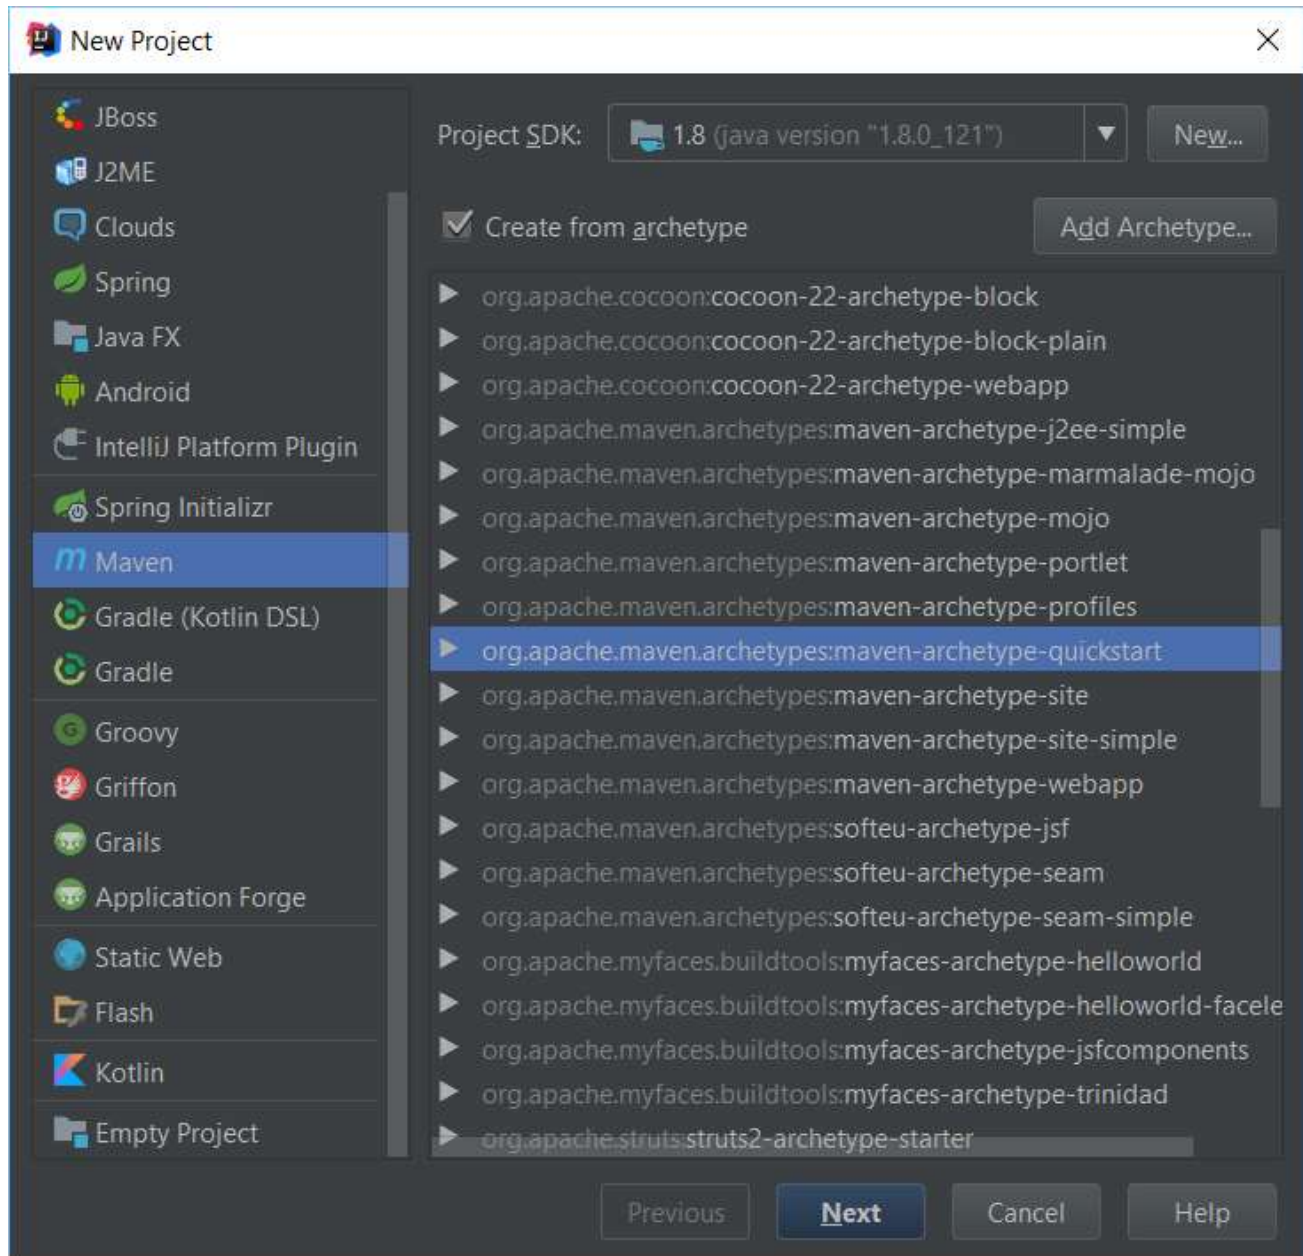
New Project

JBoss
J2ME
Clouds
Spring
Java FX
Android
IntelliJ Platform Plugin
Spring Initializr
Maven
Gradle (Kotlin DSL)
Gradle
Groovy
Griffon
Grails
Application Forge
Static Web
Flash
Kotlin
Empty Project

Project SDK: 1.8 (java version "1.8.0_121") New...

Create from archetype Add Archetype...

org.apache.cocoon:cocoon-22-archetype-block
org.apache.cocoon:cocoon-22-archetype-block-plain
org.apache.cocoon:cocoon-22-archetype-webapp
org.apache.maven.archetypes:maven-archetype-j2ee-simple
org.apache.maven.archetypes:maven-archetype-marmalade-mojo
org.apache.maven.archetypes:maven-archetype-mojo
org.apache.maven.archetypes:maven-archetype-portlet
org.apache.maven.archetypes:maven-archetype-profiles
org.apache.maven.archetypes:maven-archetype-quickstart
org.apache.maven.archetypes:maven-archetype-site
org.apache.maven.archetypes:maven-archetype-site-simple
org.apache.maven.archetypes:maven-archetype-webapp
org.apache.maven.archetypes:softeu-archetype-jsf
org.apache.maven.archetypes:softeu-archetype-seam
org.apache.maven.archetypes:softeu-archetype-seam-simple
org.apache.myfaces.buildtools:myfaces-archetype-helloworld
org.apache.myfaces.buildtools:myfaces-archetype-helloworld-facele
org.apache.myfaces.buildtools:myfaces-archetype-jsfcomponents
org.apache.myfaces.buildtools:myfaces-archetype-trinidad
org.apache.struts:struts2-archetype-starter

Previous Next Cancel Help